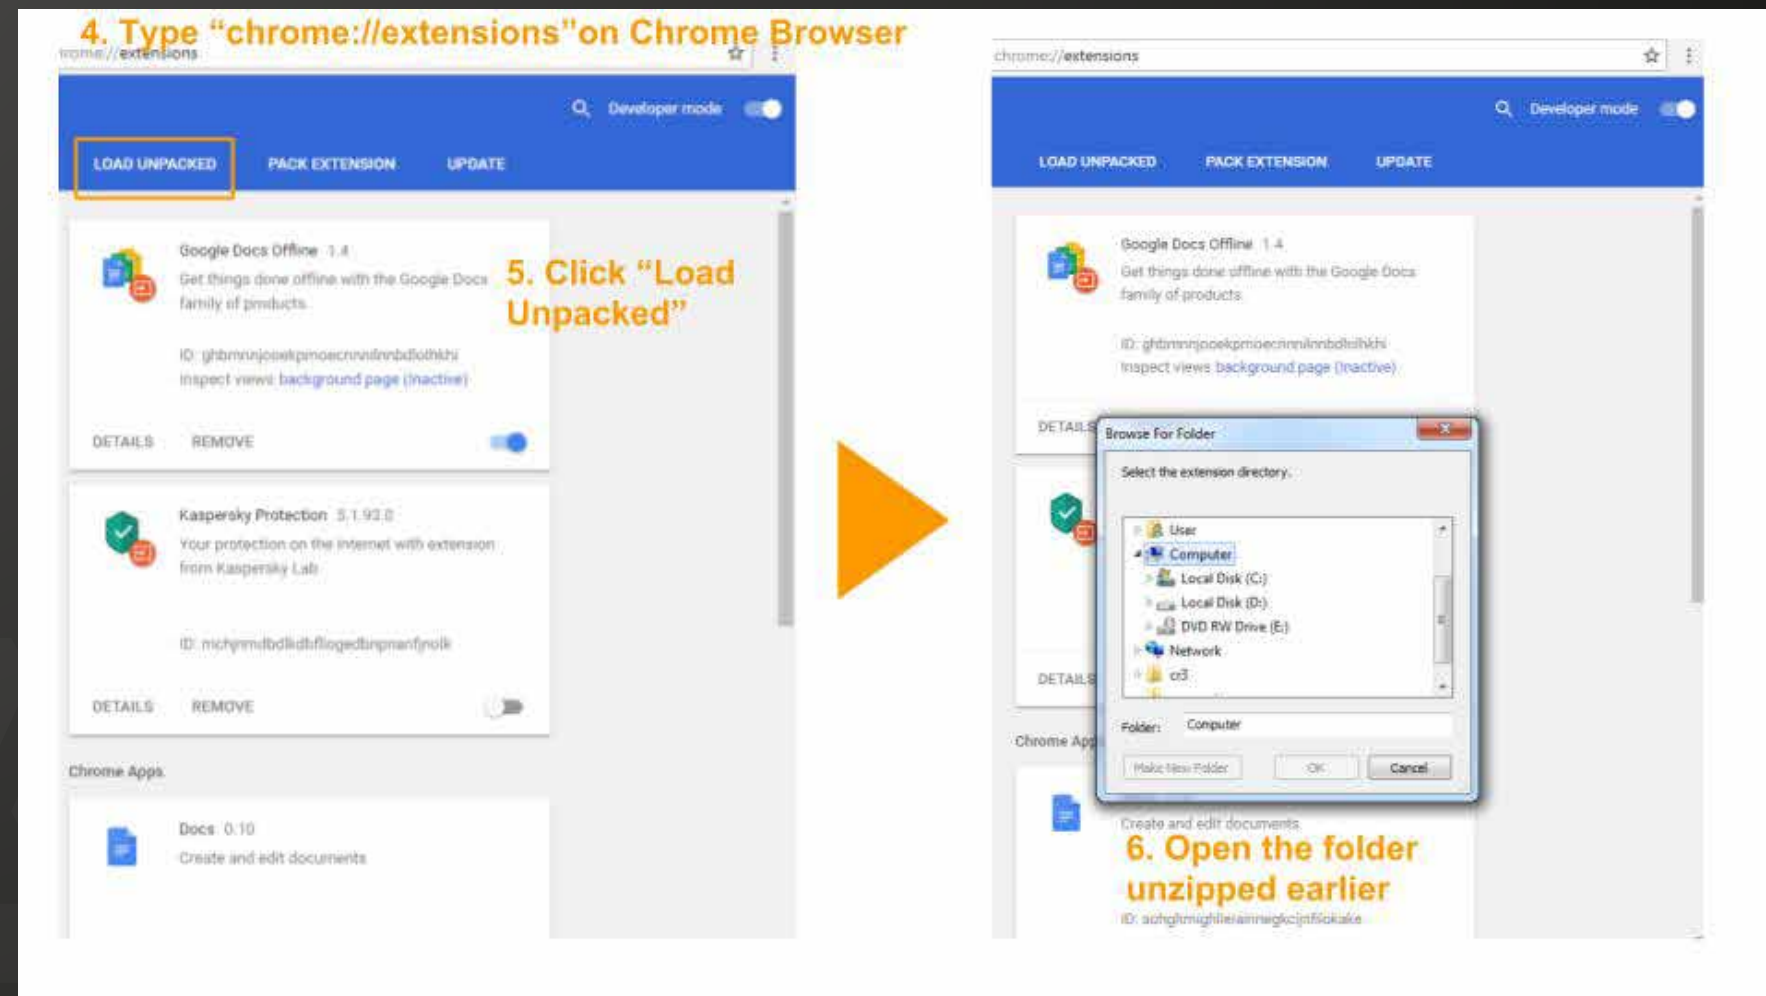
4. Type "chrome://extensions"on Chrome Browser

rome://extensions

Developer mode

LOAD UNPACKED PACK EXTENSION UPDATE

Google Docs Offline 1.4
Get things done offline with the Google Docs family of products

ID: ghbmnnjooekpmoecnnnilnnbdlolhkhi
Inspect views background page (Inactive)

DETAILS REMOVE

5. Click "Load Unpacked"

Kaspersky Protection 5.1.93.0
Your protection on the Internet with extension from Kaspersky Lab

ID: mchjnmdbdlkdbflogedbnpnanfjnolk

DETAILS REMOVE

Chrome Apps

Docs 0.10
Create and edit documents

chrome://extensions

Developer mode

LOAD UNPACKED PACK EXTENSION UPDATE

Google Docs Offline 1.4
Get things done offline with the Google Docs family of products

ID: ghbmnnjooekpmoecnnnilnnbdlolhkhi
Inspect views background page (Inactive)

DETAILS

Browse For Folder

Select the extension directory.

User
Computer
Local Disk (C:)
Local Disk (D:)
DVD RW Drive (E:)
Network
cr3

Folder: Computer

Make New Folder OK Cancel

DETAILS

Chrome Apps

Create and edit documents

6. Open the folder unzipped earlier

ID: aohghmighlieiainnegkcijnfilokake